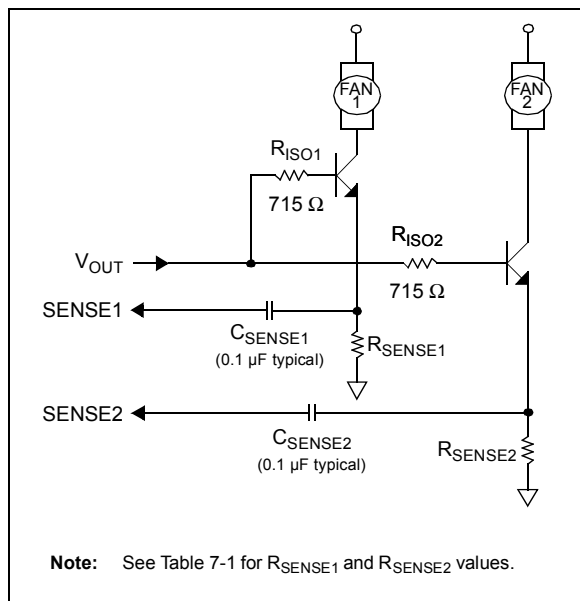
FAN 1

FAN 2

$R_{ISO1}$

715 Ω

$V_{OUT}$

$R_{ISO2}$

715 Ω

SENSE1

$C_{SENSE1}$
(0.1 µF typical)

$R_{SENSE1}$

SENSE2

$C_{SENSE2}$
(0.1 µF typical)

$R_{SENSE2}$

**Note:** See Table 7-1 for $R_{SENSE1}$ and $R_{SENSE2}$ values.